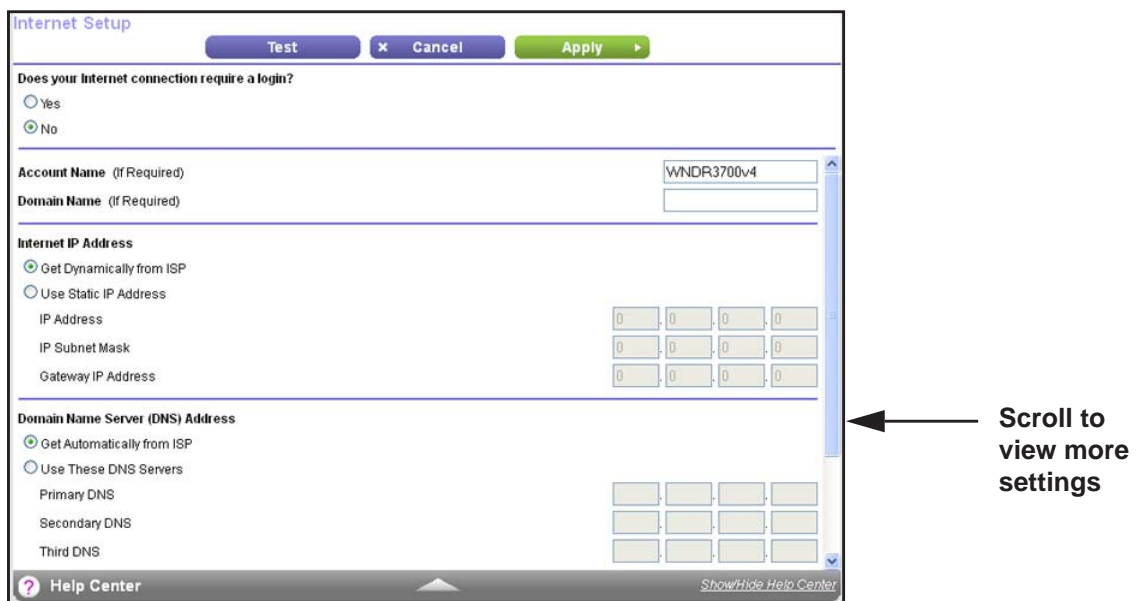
Internet Setup

Test   × Cancel   Apply

Does your Internet connection require a login?

Yes

No

Account Name (If Required) WNDR3700v4

Domain Name (If Required)

Internet IP Address

Get Dynamically from ISP

Use Static IP Address

IP Address 0 . 0 . 0 . 0

IP Subnet Mask 0 . 0 . 0 . 0

Gateway IP Address 0 . 0 . 0 . 0

Domain Name Server (DNS) Address

Get Automatically from ISP

Use These DNS Servers

Primary DNS

Secondary DNS

Third DNS

Help Center

Show/Hide Help Center

Scroll to view more settings